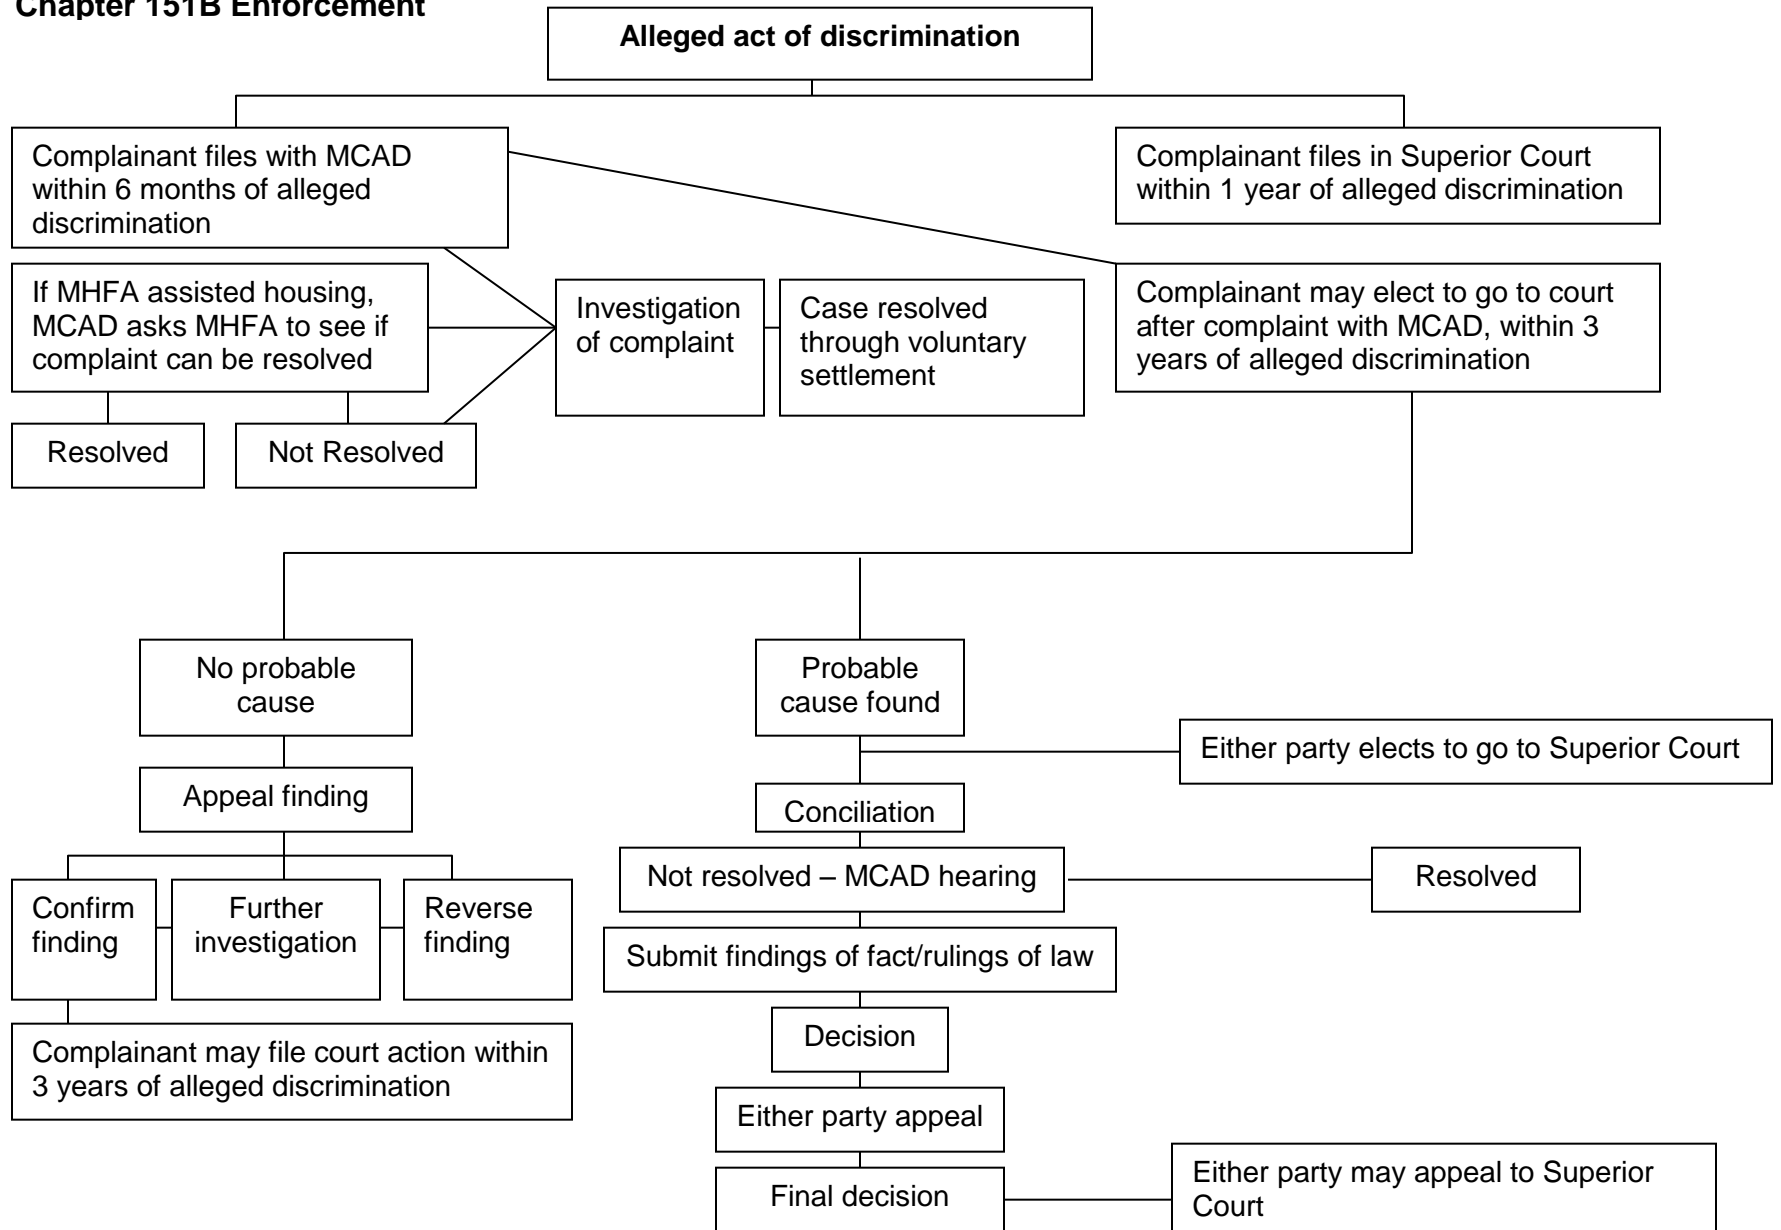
Chapter 151B Enforcement

Alleged act of discrimination

Complainant files with MCAD within 6 months of alleged discrimination

Complainant files in Superior Court within 1 year of alleged discrimination

If MHFA assisted housing, MCAD asks MHFA to see if complaint can be resolved

Investigation of complaint

Case resolved through voluntary settlement

Complainant may elect to go to court after complaint with MCAD, within 3 years of alleged discrimination

Resolved

Not Resolved

No probable cause

Probable cause found

Either party elects to go to Superior Court

Appeal finding

Conciliation

Not resolved – MCAD hearing

Resolved

Confirm finding

Further investigation

Reverse finding

Submit findings of fact/rulings of law

Decision

Complainant may file court action within 3 years of alleged discrimination

Either party appeal

Final decision

Either party may appeal to Superior Court